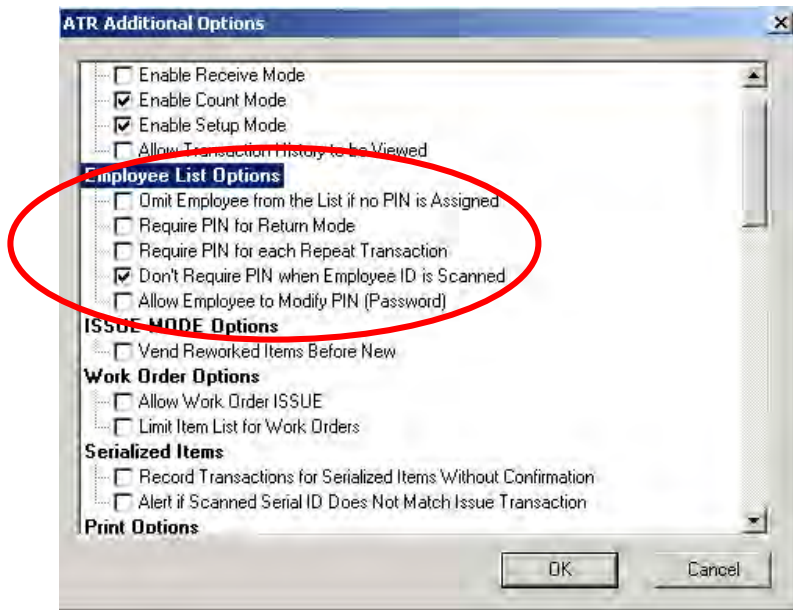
ATR Additional Options

×

Enable Receive Mode
Enable Count Mode
Enable Setup Mode
Allow Transaction History to be Viewed

Employee List Options
Omit Employee from the List if no PIN is Assigned
Require PIN for Return Mode
Require PIN for each Repeat Transaction
Don't Require PIN when Employee ID is Scanned
Allow Employee to Modify PIN (Password)

ISSUE MODE Options
Vend Reworked Items Before New

Work Order Options
Allow Work Order ISSUE
Limit Item List for Work Orders

Serialized Items
Record Transactions for Serialized Items Without Confirmation
Alert if Scanned Serial ID Does Not Match Issue Transaction

Print Options

OK

Cancel